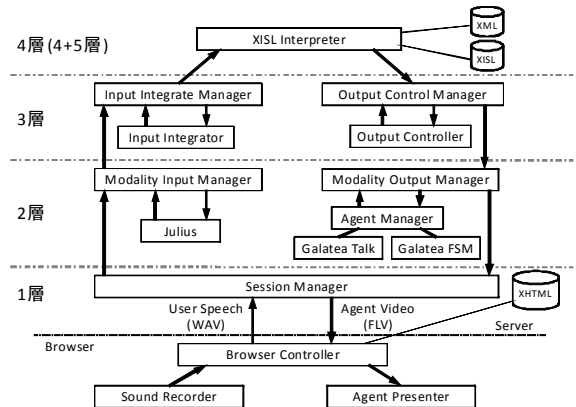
4層 (4+5層)

XISL Interpreter

XML

XISL

3層

Input Integrate Manager

Input Integrator

Output Control Manager

Output Controller

2層

Modality Input Manager

Julius

Modality Output Manager

Agent Manager

Galatea Talk

Galatea FSM

1層

Session Manager

XHTML

User Speech (WAV)

Agent Video (FLV)

Server

Browser

Browser Controller

Sound Recorder

Agent Presenter